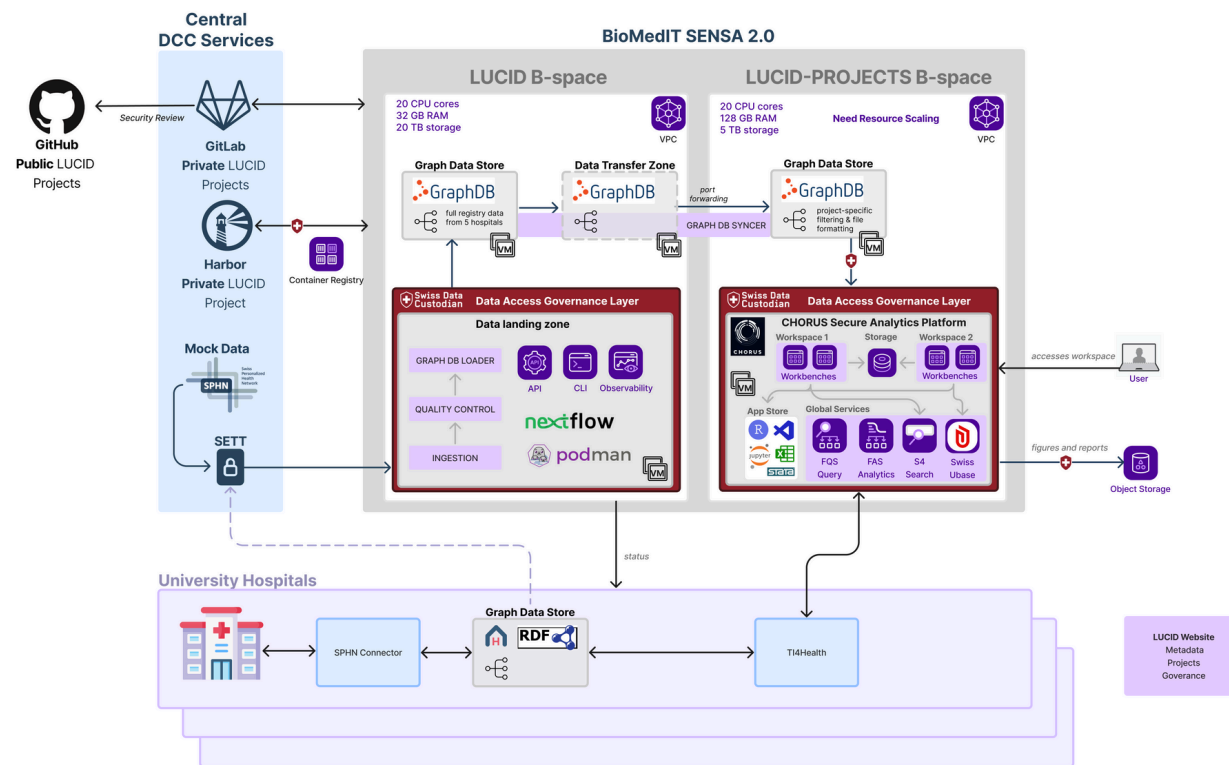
Central DCC Services

BioMedIT SENSA 2.0

LUCID B-space

LUCID-PROJECTS B-space

GitHub
Public LUCID Projects

Security Review

GitLab
Private LUCID Projects

Harbor
Private LUCID Project

Container Registry

Mock Data

SPHN
Swiss Personalized Health Network

SETT

20 CPU cores
32 GB RAM
20 TB storage

VPC

Graph Data Store
GraphDB
full registry data from 5 hospitals

VM

Data Transfer Zone
GraphDB

VM

port forwarding

GRAPH DB SYNCER

Swiss Data Custodian
Data Access Governance Layer

Data landing zone

GRAPH DB LOADER
QUALITY CONTROL
INGESTION

API
CLI
Observability

nextflow
podman

VM

20 CPU cores
128 GB RAM
5 TB storage

Need Resource Scaling

VPC

Graph Data Store
GraphDB
project-specific filtering & file formatting

VM

Swiss Data Custodian
Data Access Governance Layer

CHORUS Secure Analytics Platform

CHORUS

Workspace 1
Workbenches
Storage
Workspace 2
Workbenches

VM

App Store
Global Services

jupyter
stata

FQS Query
FAS Analytics
S4 Search
Swiss Ubase

accesses workspace
User

figures and reports
Object Storage

status

University Hospitals

SPHN Connector

Graph Data Store
H
RDF

TI4Health

LUCID Website
Metadata
Projects
Goverance